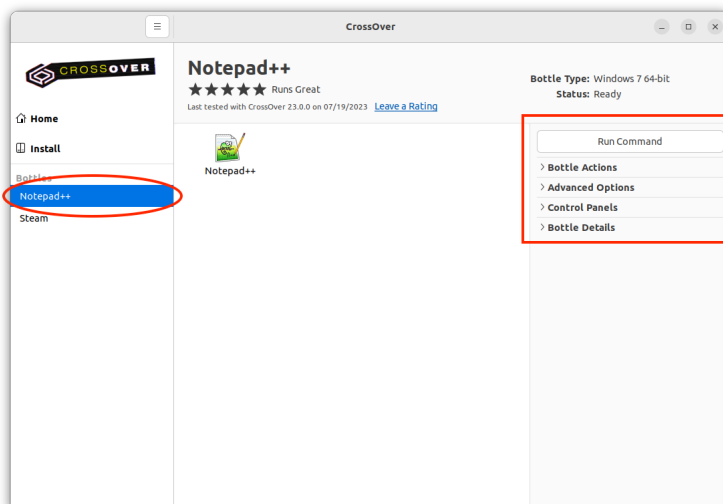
CrossOver

CROSSOVER

Home

Install

Bottles

Notepad++

Steam

Notepad++

Runs Great

Last tested with CrossOver 23.0.0 on 07/19/2023 Leave a Rating

Bottle Type: Windows 7 64-bit
Status: Ready

Notepad++

Run Command

Bottle Actions

Advanced Options

Control Panels

Bottle Details